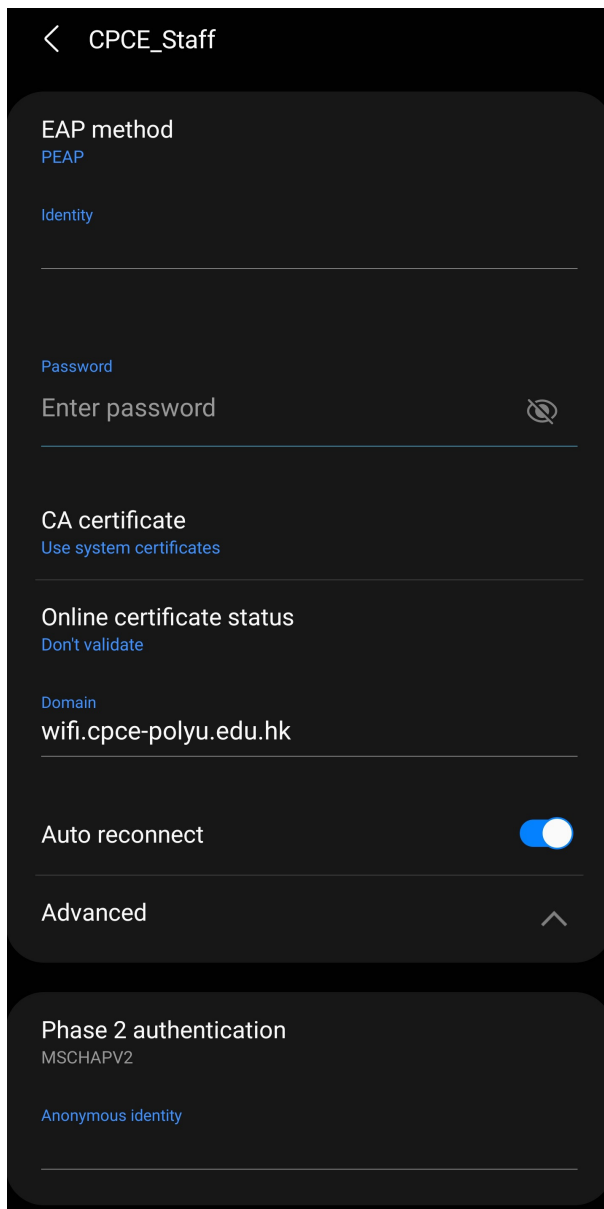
CPCE_Staff

EAP method
PEAP

Identity

Password
Enter password

CA certificate
Use system certificates

Online certificate status
Don't validate

Domain
wifi.cpce-polyu.edu.hk

Auto reconnect

Advanced

Phase 2 authentication
MSCHAPV2

Anonymous identity